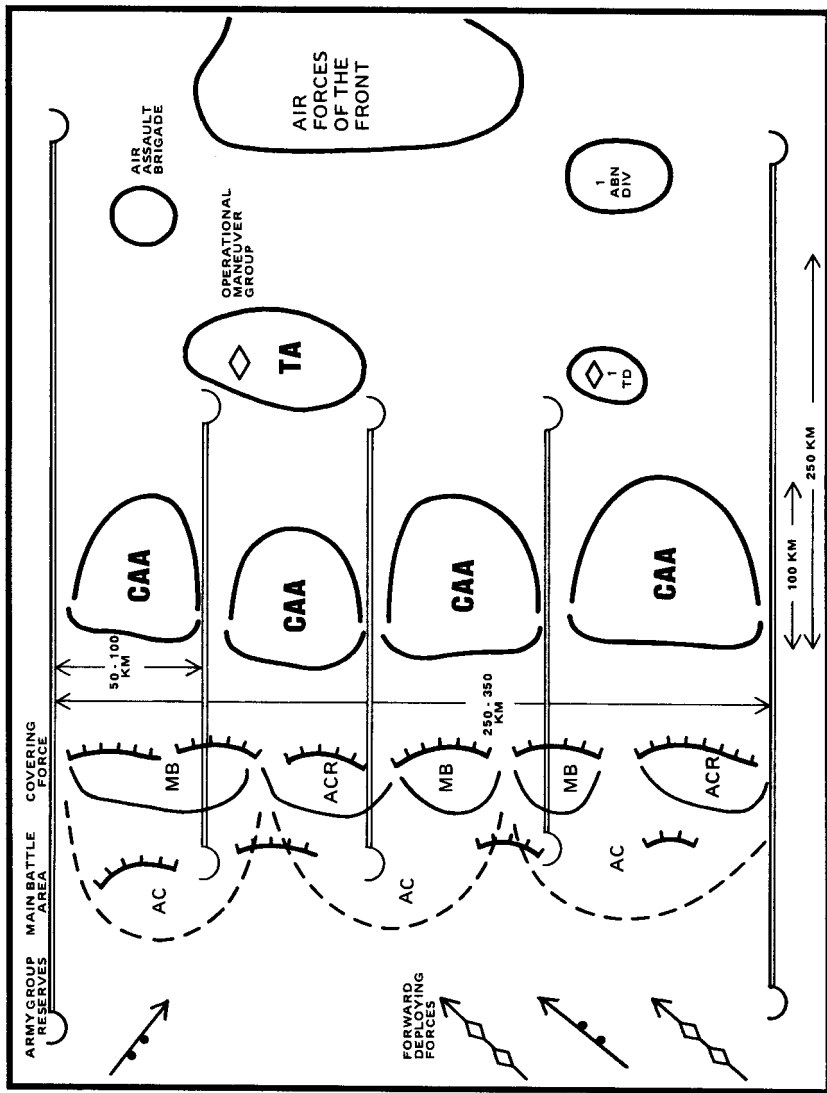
AIR FORCES OF THE FRONT

AIR ASSAULT BRIGADE

1 ABN DIV

OPERATIONAL MANEUVER GROUP

TA

1 TD

CAA

CAA

CAA

CAA

50 - 100 KM

250 - 350 KM

100 KM → 250 KM

COVERING FORCE

MAIN BATTLE AREA

ARMY GROUP RESERVES

MB

ACR

MB

MB

ACR

AC

AC

AC

FORWARD DEPLOYING FORCES